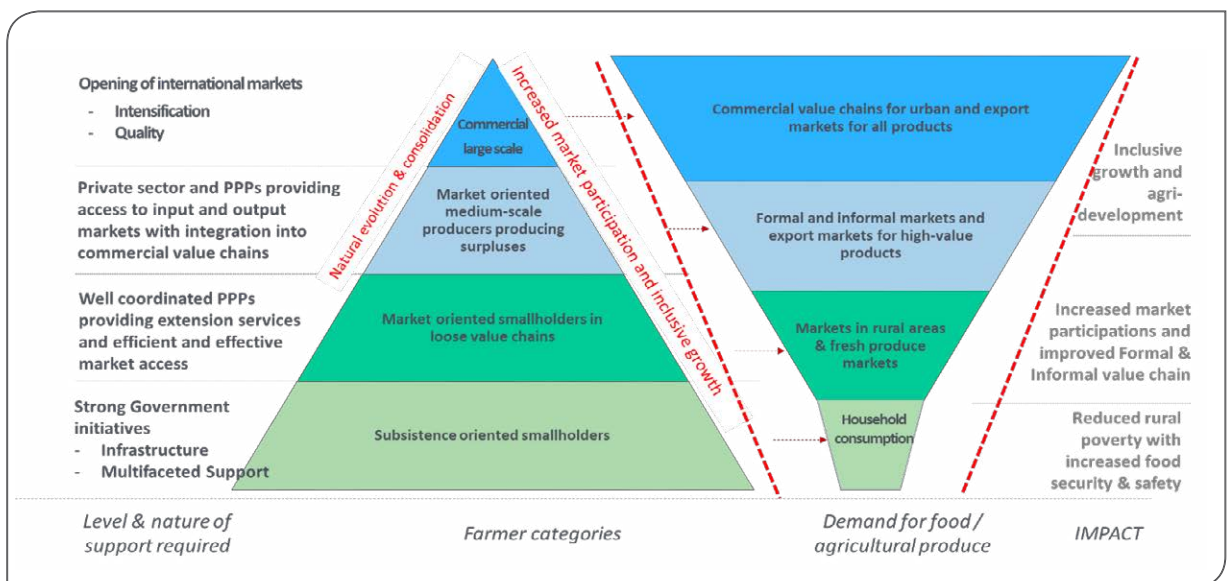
Opening of international markets
- Intensification
- Quality

Private sector and PPPs providing access to input and output markets with integration into commercial value chains

Well coordinated PPPs providing extension services and efficient and effective market access

Strong Government initiatives
- Infrastructure
- Multifaceted Support

Natural evolution & consolidation

Commercial large scale

Market oriented medium-scale producers producing surpluses

Market oriented smallholders in loose value chains

Subsistence oriented smallholders

Increased market participation and inclusive growth

Commercial value chains for urban and export markets for all products

Formal and informal markets and export markets for high-value products

Markets in rural areas & fresh produce markets

Household consumption

Inclusive growth and agri-development

Increased market participations and improved Formal & Informal value chain

Reduced rural poverty with increased food security & safety

Level & nature of support required

Farmer categories

Demand for food / agricultural produce

IMPACT